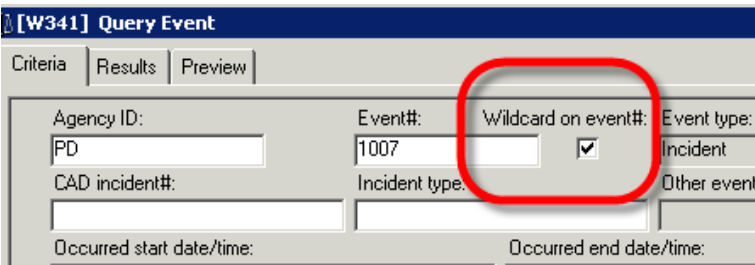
[W341] Query Event

Criteria Results Preview

Agency ID:
PD
Event#:
1007
Wildcard on event#:
Event type:
Incident
CAD incident#:
Incident type:
Other event
Occurred start date/time:
Occurred end date/time: